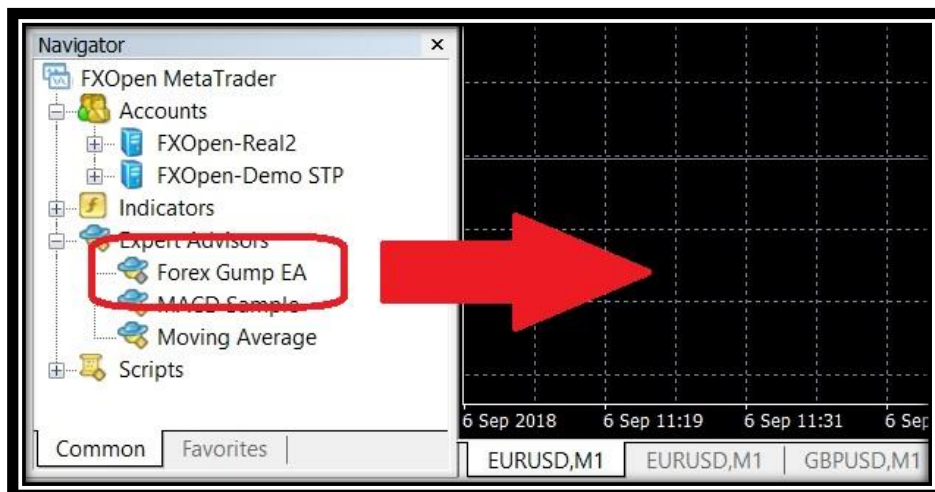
Navigator ×

FXOpen MetaTrader
Accounts
FXOpen-Real2
FXOpen-Demo STP
Indicators
Expert Advisors
Forex Gump EA
MACD Sample
Moving Average
Scripts

Common | Favorites

6 Sep 2018 | 6 Sep 11:19 | 6 Sep 11:31 | 6 Sep

EURUSD,M1 | EURUSD,M1 | GBPUSD,M1